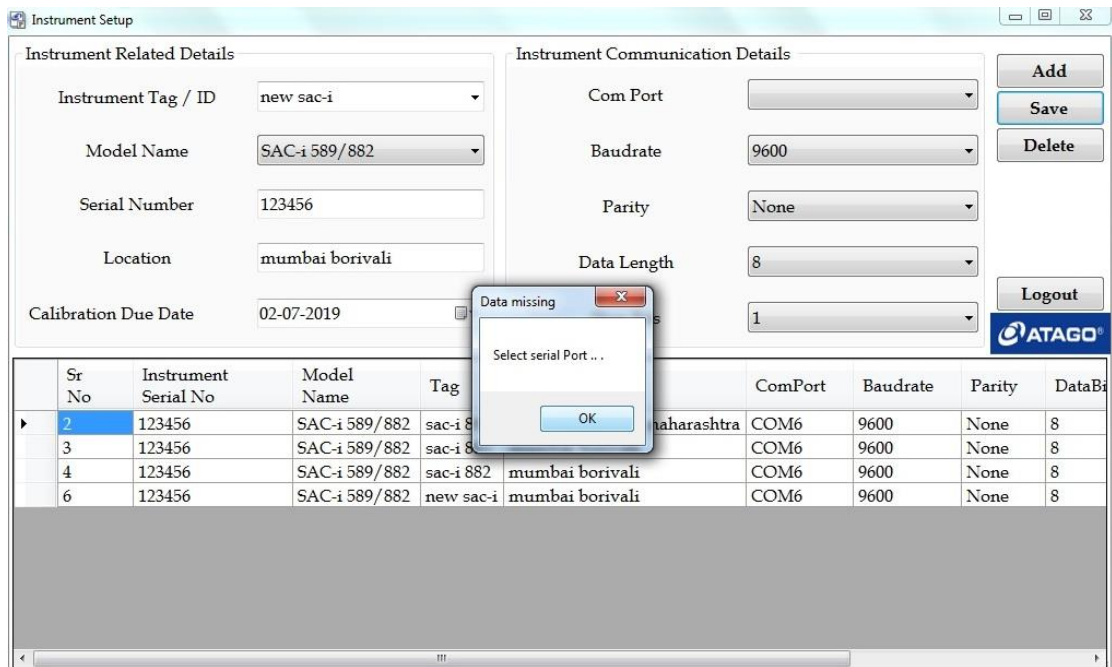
Instrument Setup

Instrument Related Details

Instrument Tag / ID new sac-i

Model Name SAC-i 589/882

Serial Number 123456

Location mumbai borivali

Calibration Due Date 02-07-2019

Instrument Communication Details

Com Port

Baudrate 9600

Parity None

Data Length 8

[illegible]s 1

Add
Save
Delete

Logout

ATAGO®

Data missing

Select serial Port .. .

OK

| | Sr No | Instrument Serial No | Model Name | Tag | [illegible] | ComPort | Baudrate | Parity | DataBi |
|---|---|---|---|---|---|---|---|---|---|
| ▸ | 2 | 123456 | SAC-i 589/882 | sac-i 8 | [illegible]aharashtra | COM6 | 9600 | None | 8 |
| | 3 | 123456 | SAC-i 589/882 | sac-i 8 | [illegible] | COM6 | 9600 | None | 8 |
| | 4 | 123456 | SAC-i 589/882 | sac-i 882 | mumbai borivali | COM6 | 9600 | None | 8 |
| | 6 | 123456 | SAC-i 589/882 | new sac-i | mumbai borivali | COM6 | 9600 | None | 8 |